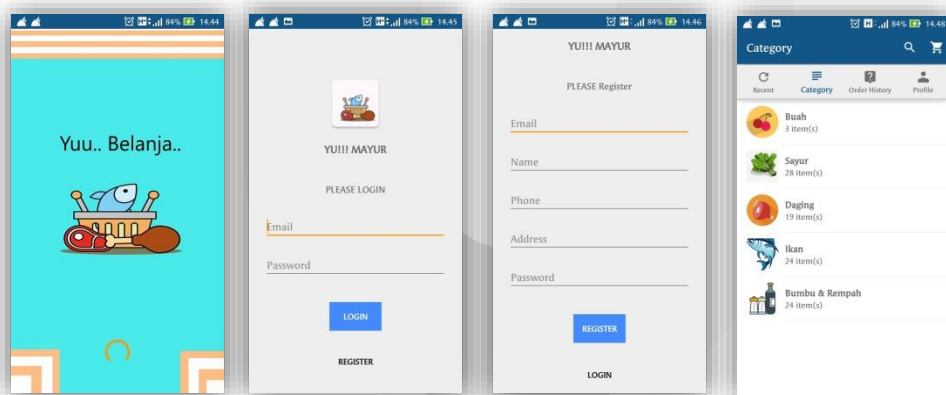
84% 14.44

Yuu.. Belanja..

84% 14.45

YU!!! MAYUR

PLEASE LOGIN

Email

Password

LOGIN

REGISTER

84% 14.46

YU!!! MAYUR

PLEASE Register

Email

Name

Phone

Address

Password

REGISTER

LOGIN

84% 14.48

Category

Recent

Category

Order History

Profile

Buah
3 item(s)

Sayur
28 item(s)

Daging
19 item(s)

Ikan
24 item(s)

Bumbu & Rempah
24 item(s)